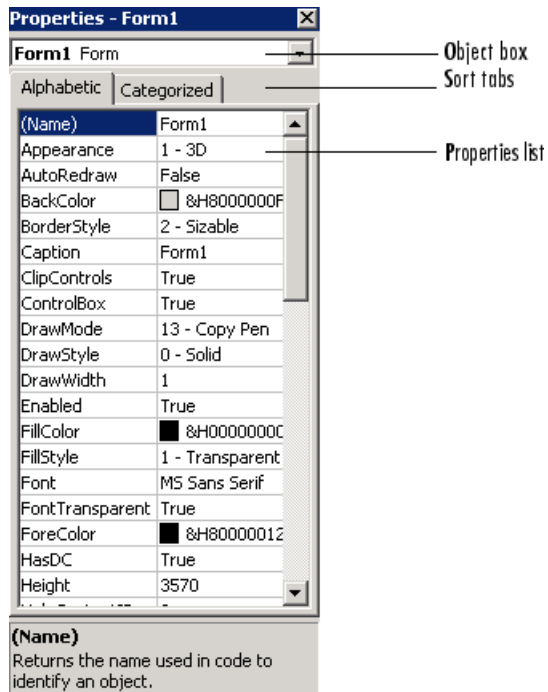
Properties - Form1

Form1 Form

Object box

Alphabetic | Categorized

Sort tabs

Properties list

| | |
|---|---|
| (Name) | Form1 |
| Appearance | 1 - 3D |
| AutoRedraw | False |
| BackColor | &H8000000F |
| BorderStyle | 2 - Sizable |
| Caption | Form1 |
| ClipControls | True |
| ControlBox | True |
| DrawMode | 13 - Copy Pen |
| DrawStyle | 0 - Solid |
| DrawWidth | 1 |
| Enabled | True |
| FillColor | &H0000000C |
| FillStyle | 1 - Transparent |
| Font | MS Sans Serif |
| FontTransparent | True |
| ForeColor | &H80000012 |
| HasDC | True |
| Height | 3570 |
| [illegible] | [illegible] |

(Name)
Returns the name used in code to identify an object.